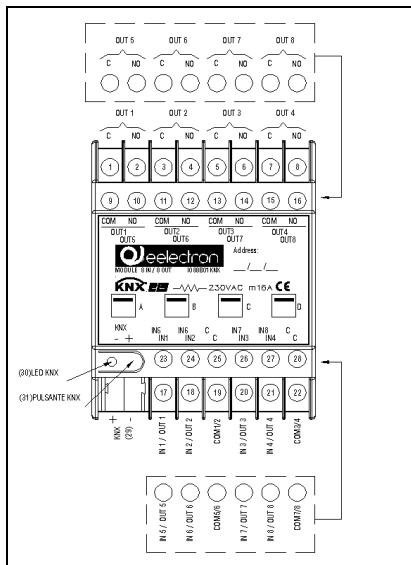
OUT 5
C NO
OUT 6
C NO
OUT 7
C NO
OUT 8
C NO

OUT 1
C NO
OUT 2
C NO
OUT 3
C NO
OUT 4
C NO

1 2 3 4 5 6 7 8

9 10 11 12 13 14 15 16

COM NO
OUT1
OUT5
COM NO
OUT2
OUT6
COM NO
OUT3
OUT7
COM NO
OUT4
OUT8

eelectron
MODULE 8 IN / 8 OUT IO08B01KNX
Address:
__/__/__
KNX 230VAC m16A CE

A B C D

KNX
- +
IN5 IN1
IN6 IN2
C
IN7 IN3
IN8 IN4
C

(30)LED KNX
(31)PULSANTE KNX

23 24 25 26 27 28

17 18 19 20 21 22

+ KNX (29) -
IN 1 / OUT 1
IN 2 / OUT 2
COM1/2
IN 3 / OUT 3
IN 4 / OUT 4
COM3/4

IN 5 / OUT 5
IN 6 / OUT 6
COM5/6
IN 7 / OUT 7
IN 8 / OUT 8
COM7/8